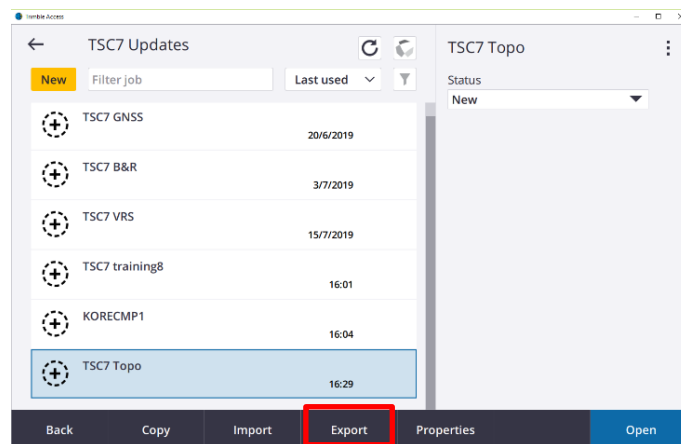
Trimble Access

TSC7 Updates

New

Filter job

Last used

TSC7 GNSS
20/6/2019

TSC7 B&R
3/7/2019

TSC7 VRS
15/7/2019

TSC7 training8
16:01

KORECMP1
16:04

TSC7 Topo
16:29

TSC7 Topo

Status

New

Back

Copy

Import

Export

Properties

Open